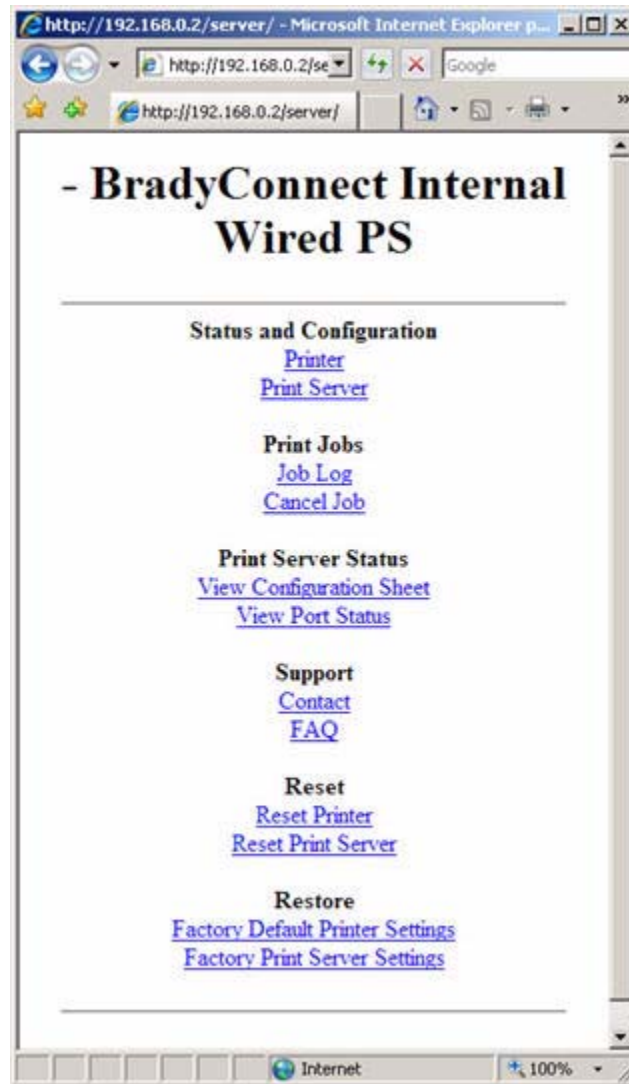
http://192.168.0.2/server/ - Microsoft Internet Explorer p...

http://192.168.0.2/se

Google

http://192.168.0.2/server/

- BradyConnect Internal Wired PS

Status and Configuration
Printer
Print Server

Print Jobs
Job Log
Cancel Job

Print Server Status
View Configuration Sheet
View Port Status

Support
Contact
FAQ

Reset
Reset Printer
Reset Print Server

Restore
Factory Default Printer Settings
Factory Print Server Settings

Internet

100%